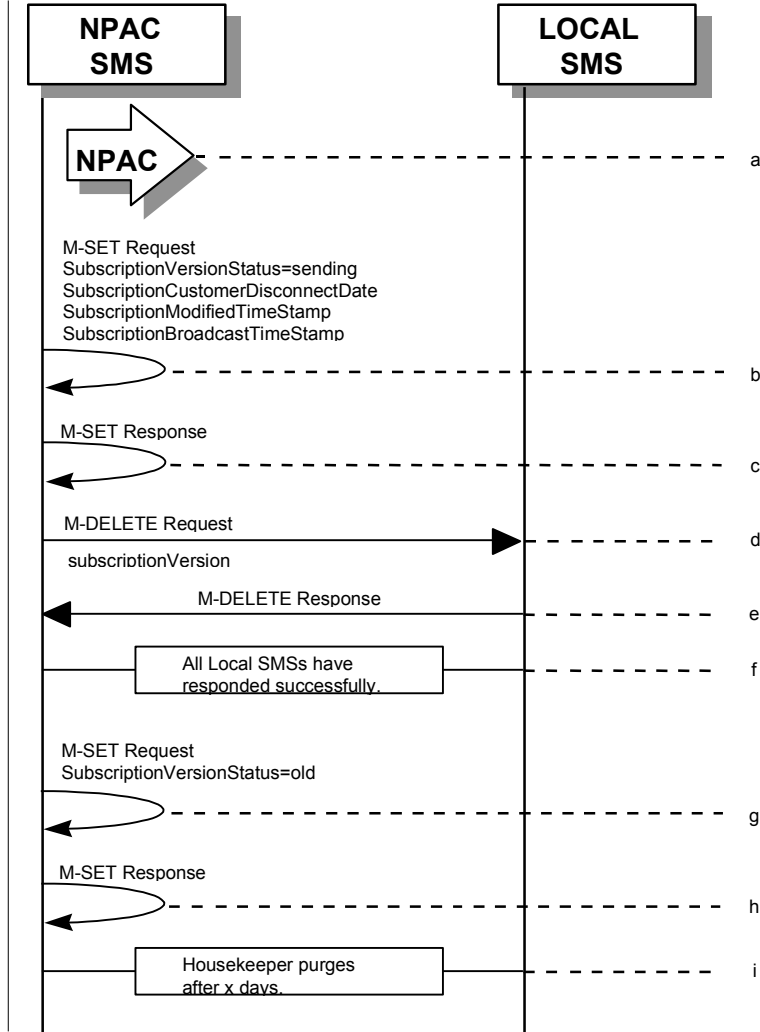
NPAC SMS

LOCAL SMS

NPAC

a

M-SET Request
SubscriptionVersionStatus=sending
SubscriptionCustomerDisconnectDate
SubscriptionModifiedTimeStamp
SubscriptionBroadcastTimeStamp

b

M-SET Response

c

M-DELETE Request

subscriptionVersion

d

M-DELETE Response

e

All Local SMSs have responded successfully.

f

M-SET Request
SubscriptionVersionStatus=old

g

M-SET Response

h

Housekeeper purges after x days.

i